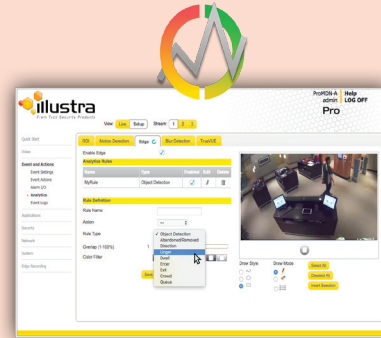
illustra
A Tyco Security Product

View: Live Setup Stream: 1 2 3

ProMDN-A admin Help LOG OFF
Pro

Quick Start
Video
Event and Actions
Event Settings
Event Actions
Alarm I/O
Analytics
Event Logs
Applications
Security
Network
System
Edge Recording

ROI Motion Detection Edge Blur Detection TrueVUE

Enable Edge
Analytics Rules

| Name | Type | Enabled | Edit | Delete |
|---|---|---|---|---|
| MyRule | Object Detection | ✓ | | |

Rule Definition
Rule Name
Action
Rule Type
Overlap (1-100%) 1
Color Filter

✓ Object Detection
Abandoned/Removed
Direction
Linger
Dwell
Enter
Exit
Crowd
Queue

Save

Draw Style
Draw Mode
Select All
Deselect All
Invert Selection